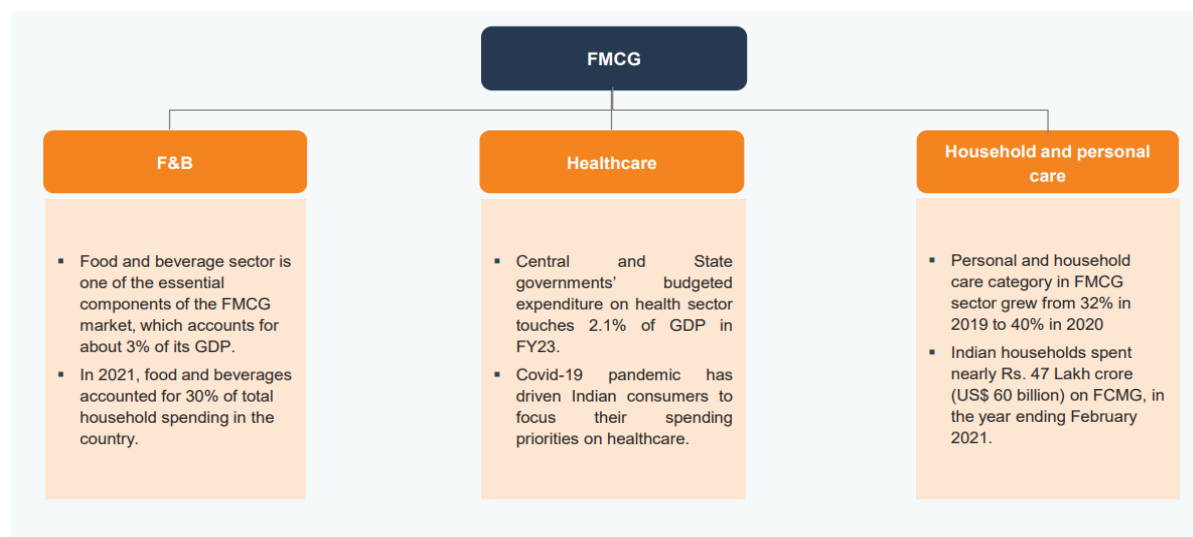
FMCG

F&B

- Food and beverage sector is one of the essential components of the FMCG market, which accounts for about 3% of its GDP.
- In 2021, food and beverages accounted for 30% of total household spending in the country.

Healthcare

- Central and State governments' budgeted expenditure on health sector touches 2.1% of GDP in FY23.
- Covid-19 pandemic has driven Indian consumers to focus their spending priorities on healthcare.

Household and personal care

- Personal and household care category in FMCG sector grew from 32% in 2019 to 40% in 2020
- Indian households spent nearly Rs. 47 Lakh crore (US$ 60 billion) on FCMG, in the year ending February 2021.